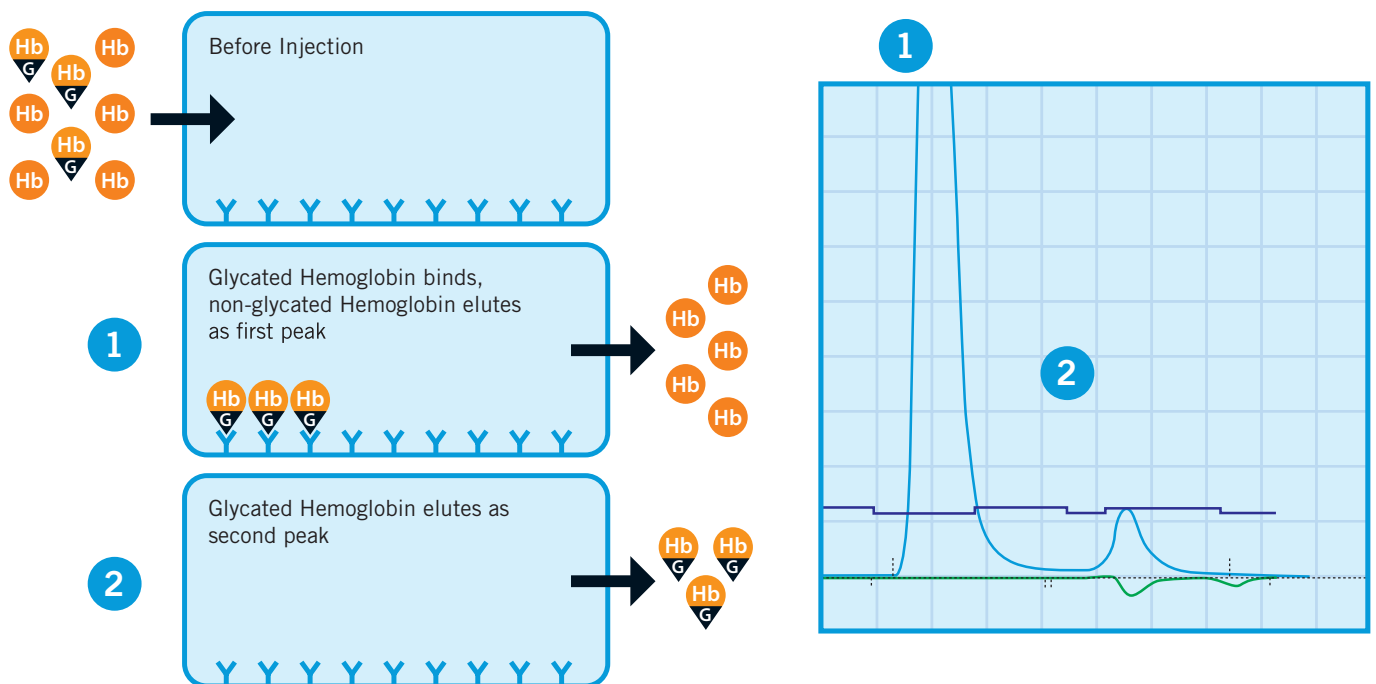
Hb G Hb Hb G Hb Hb Hb G Hb Hb

Before Injection

Glycated Hemoglobin binds, non-glycated Hemoglobin elutes as first peak

1

Hb G Hb G Hb G

Hb Hb Hb Hb Hb

Glycated Hemoglobin elutes as second peak

2

Hb G Hb G Hb G

1

2